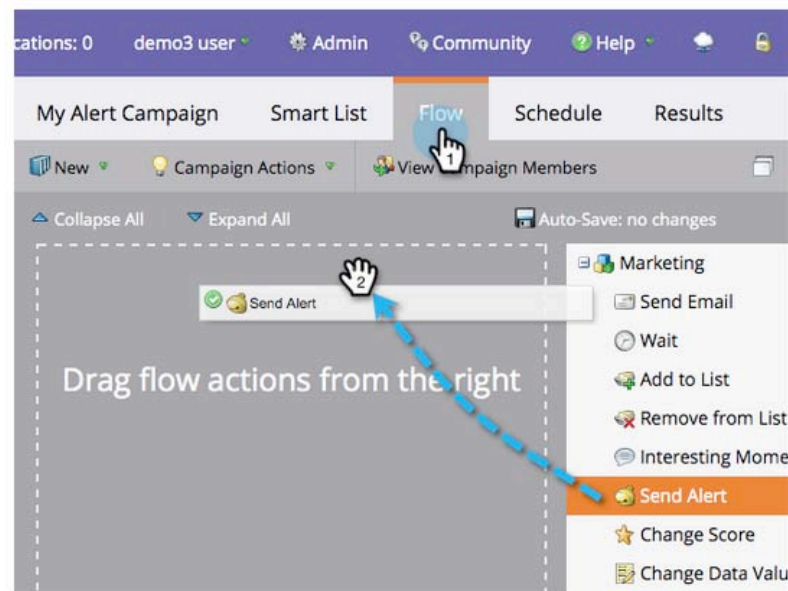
cations: 0 demo3 user Admin Community Help

My Alert Campaign Smart List Flow Schedule Results

1

New Campaign Actions View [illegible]mpaign Members

Collapse All Expand All Auto-Save: no changes

2

Send Alert

Drag flow actions from the right

Marketing
Send Email
Wait
Add to List
Remove from List
Interesting Mome
Send Alert
Change Score
Change Data Valu